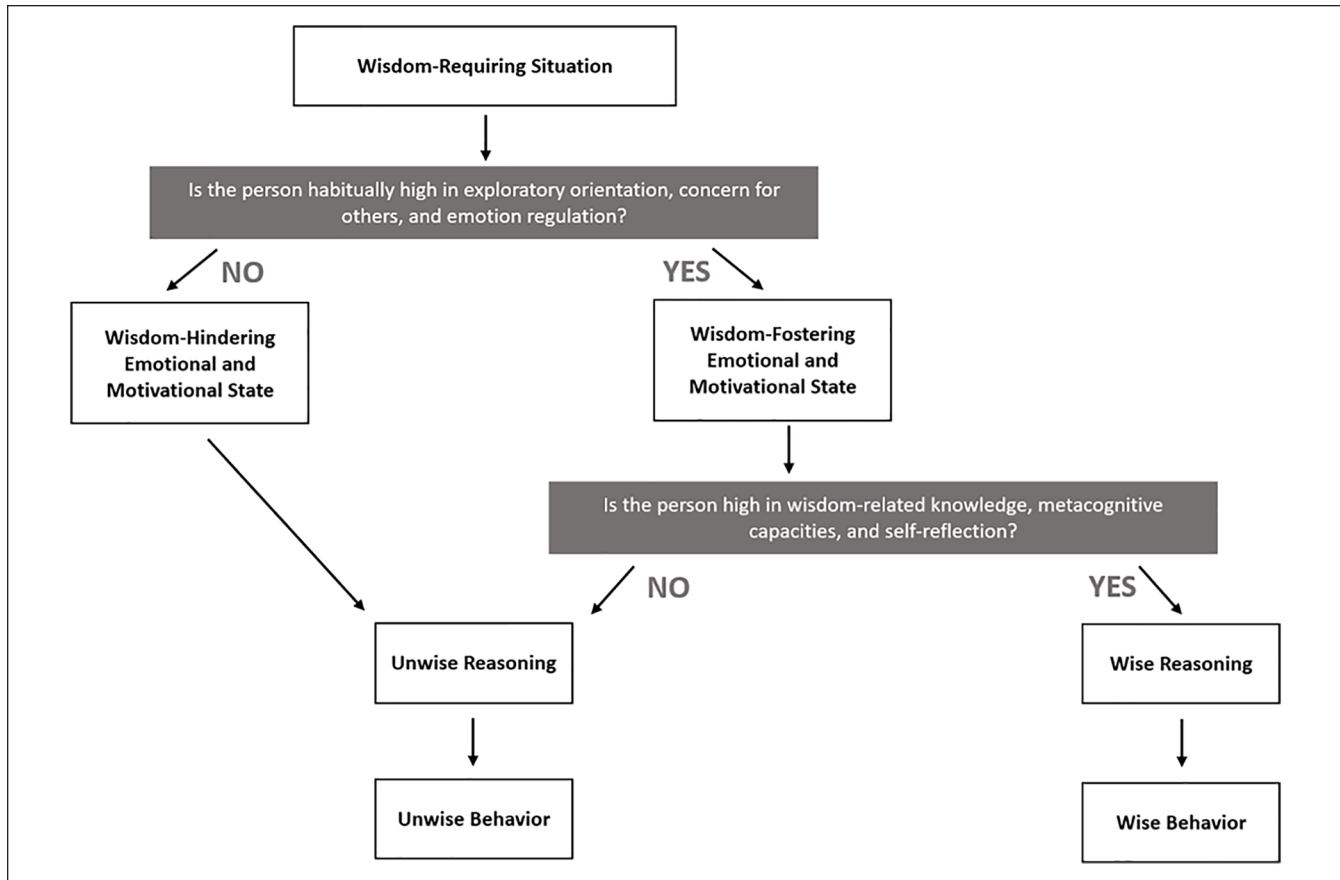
Wisdom-Requiring Situation

Is the person habitually high in exploratory orientation, concern for others, and emotion regulation?

NO

YES

Wisdom-Hindering Emotional and Motivational State

Wisdom-Fostering Emotional and Motivational State

Is the person high in wisdom-related knowledge, metacognitive capacities, and self-reflection?

NO

YES

Unwise Reasoning

Wise Reasoning

Unwise Behavior

Wise Behavior